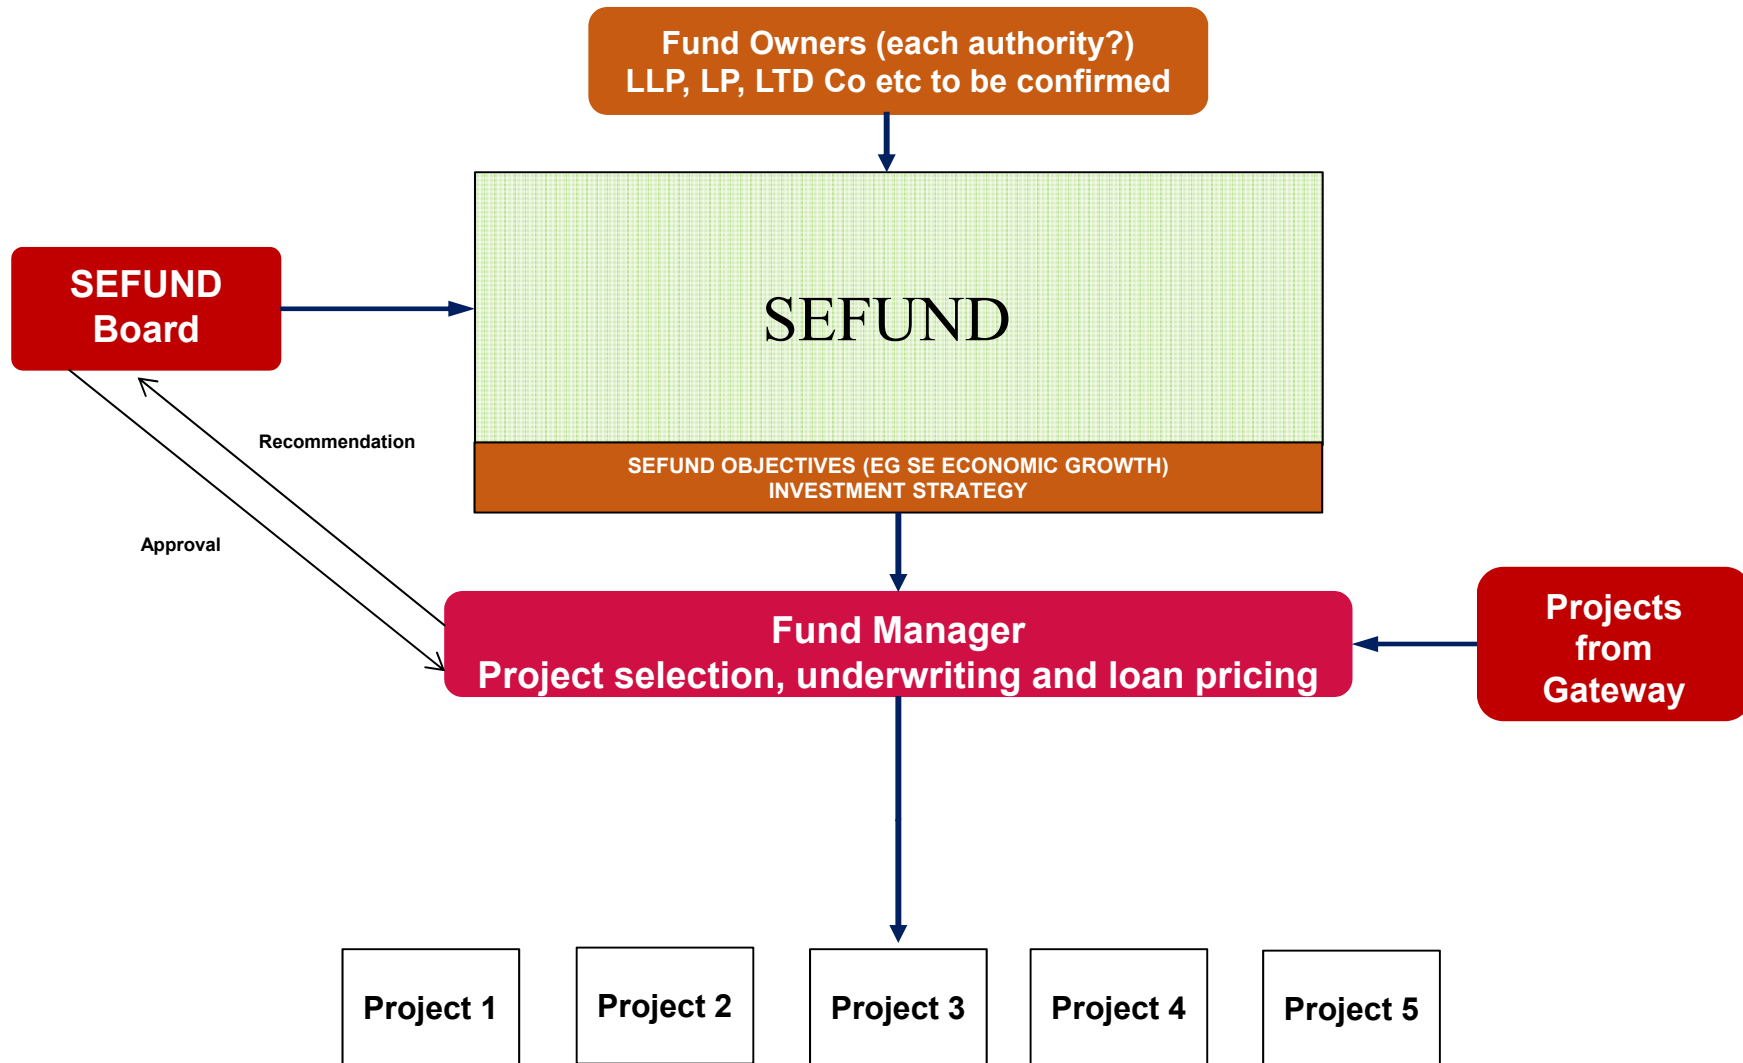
Fund Owners (each authority?)
LLP, LP, LTD Co etc to be confirmed

SEFUND
Board

SEFUND

SEFUND OBJECTIVES (EG SE ECONOMIC GROWTH)
INVESTMENT STRATEGY

Recommendation

Approval

Fund Manager
Project selection, underwriting and loan pricing

Projects
from
Gateway

Project 1

Project 2

Project 3

Project 4

Project 5